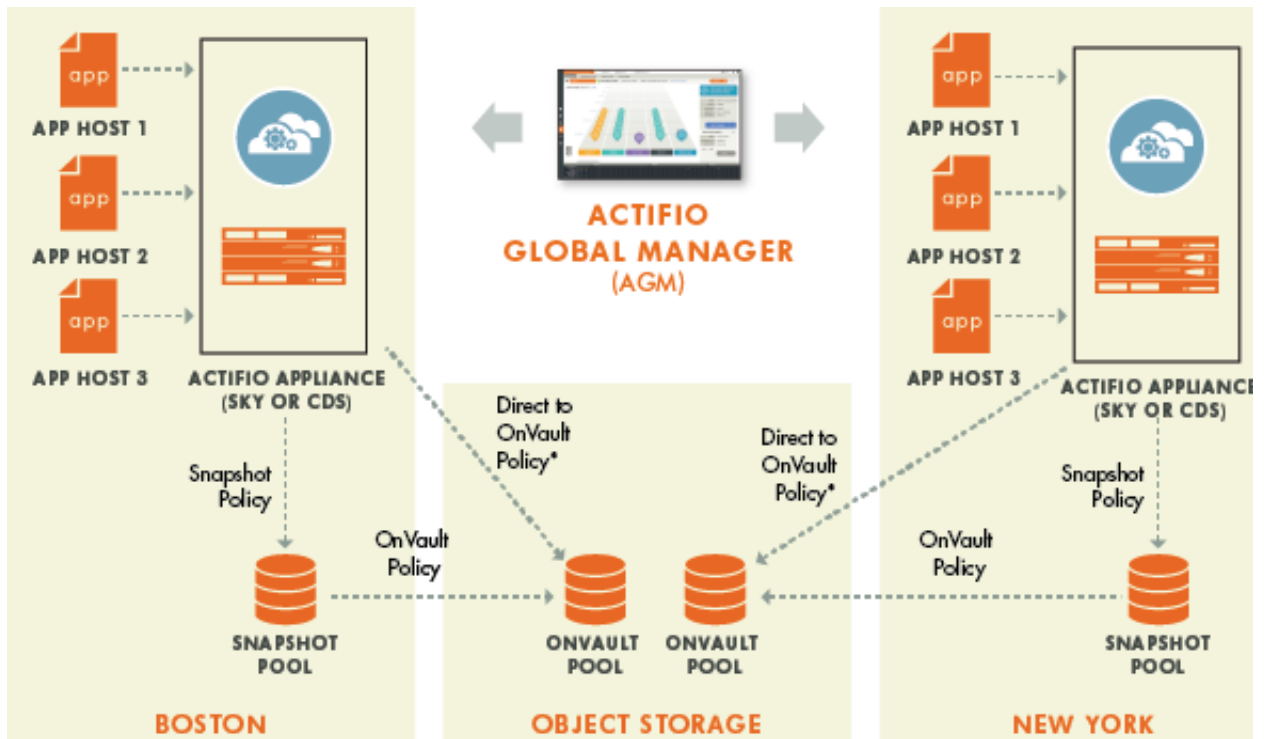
app
APP HOST 1
app
APP HOST 2
app
APP HOST 3
ACTIFIO APPLIANCE (SKY OR CDS)
Snapshot Policy
SNAPSHOT POOL
BOSTON

ACTIFIO GLOBAL MANAGER (AGM)

Direct to OnVault Policy*
Direct to OnVault Policy*
OnVault Policy
ONVAULT POOL
ONVAULT POOL
OBJECT STORAGE

app
APP HOST 1
app
APP HOST 2
app
APP HOST 3
ACTIFIO APPLIANCE (SKY OR CDS)
Snapshot Policy
OnVault Policy
SNAPSHOT POOL
NEW YORK